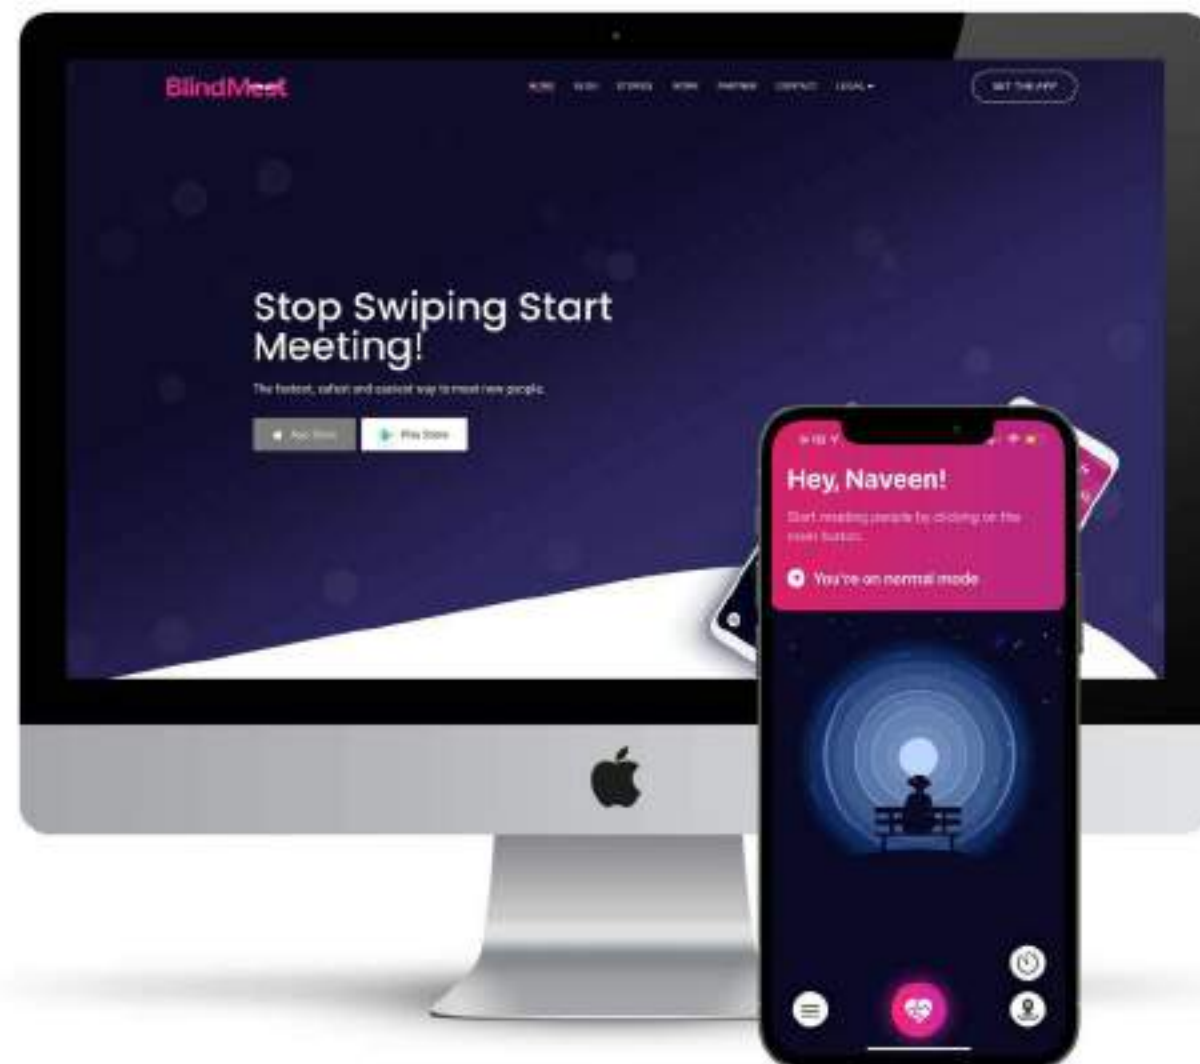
BlindMeet

HOME BLOG STORIES WORK PARTNER CONTACT LEGAL

GET THE APP

Stop Swiping Start Meeting!

The fastest, safest and easiest way to meet new people.

App Store

Play Store

Hey, Naveen!

Start meeting people by clicking on the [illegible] button.

You're on normal mode